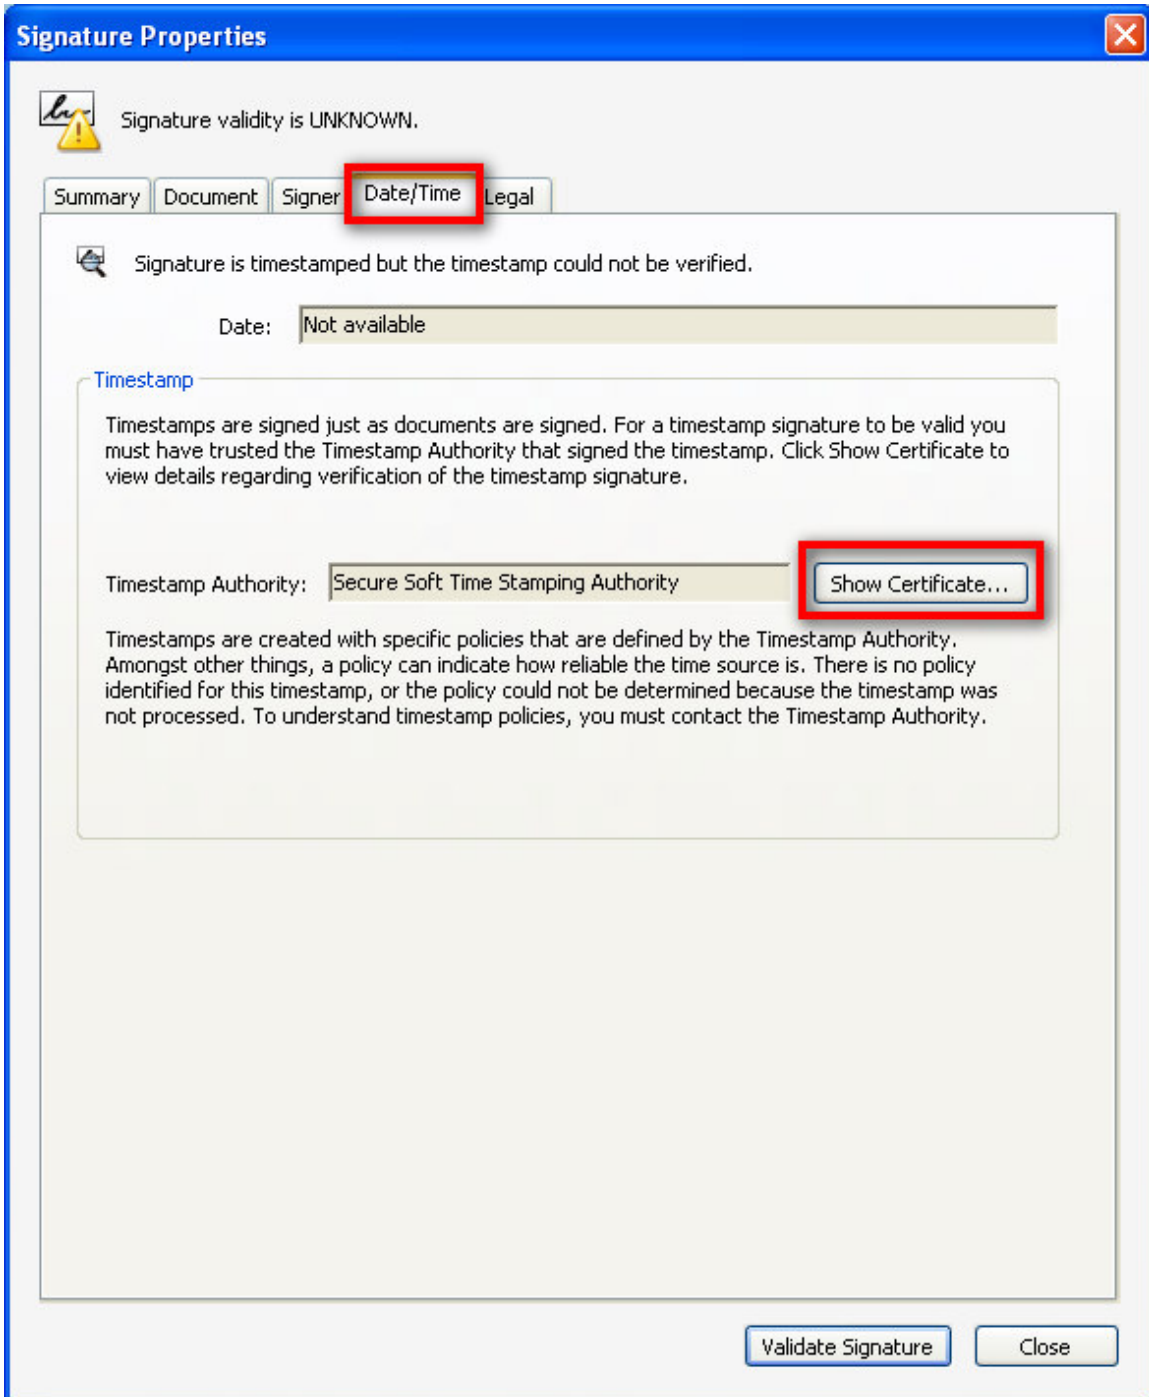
Signature Properties

Signature validity is UNKNOWN.

Summary | Document | Signer | Date/Time | Legal

Signature is timestamped but the timestamp could not be verified.

Date: Not available

Timestamp

Timestamps are signed just as documents are signed. For a timestamp signature to be valid you must have trusted the Timestamp Authority that signed the timestamp. Click Show Certificate to view details regarding verification of the timestamp signature.

Timestamp Authority: Secure Soft Time Stamping Authority

Show Certificate...

Timestamps are created with specific policies that are defined by the Timestamp Authority. Amongst other things, a policy can indicate how reliable the time source is. There is no policy identified for this timestamp, or the policy could not be determined because the timestamp was not processed. To understand timestamp policies, you must contact the Timestamp Authority.

Validate Signature

Close